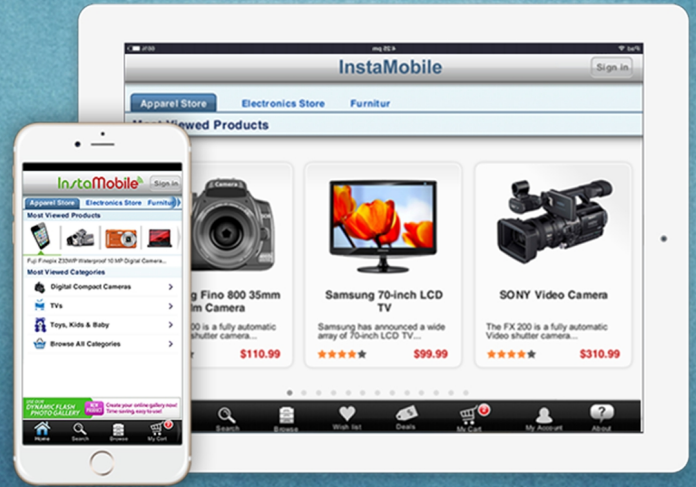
InstaMobile
Sign in
Apparel Store
Electronics Store
Furnitur
Most Viewed Products
Fino 800 35mm Film Camera
200 is a fully automatic shutter camera...
$110.99
Samsung 70-inch LCD TV
Samsung has announced a wide array of 70-inch LCD TV...
$99.99
SONY Video Camera
The FX 200 is a fully automatic Video shutter camera...
$310.99
Search
Browse
Wish list
Deals
My Cart
My Account
About

InstaMobile
Sign in
Apparel Store
Electronics Store
Furnitu
Most Viewed Products
Fuji Finepix Z33WP Waterproof 10 MP Digital Camera...
Most Viewed Categories
Digital Compact Cameras
TVs
Toys, Kids & Baby
Browse All Categories
DYNAMIC FLASH PHOTO GALLERY
Create your online gallery now! Time saving, easy to use!
Home
Search
Browse
My Cart